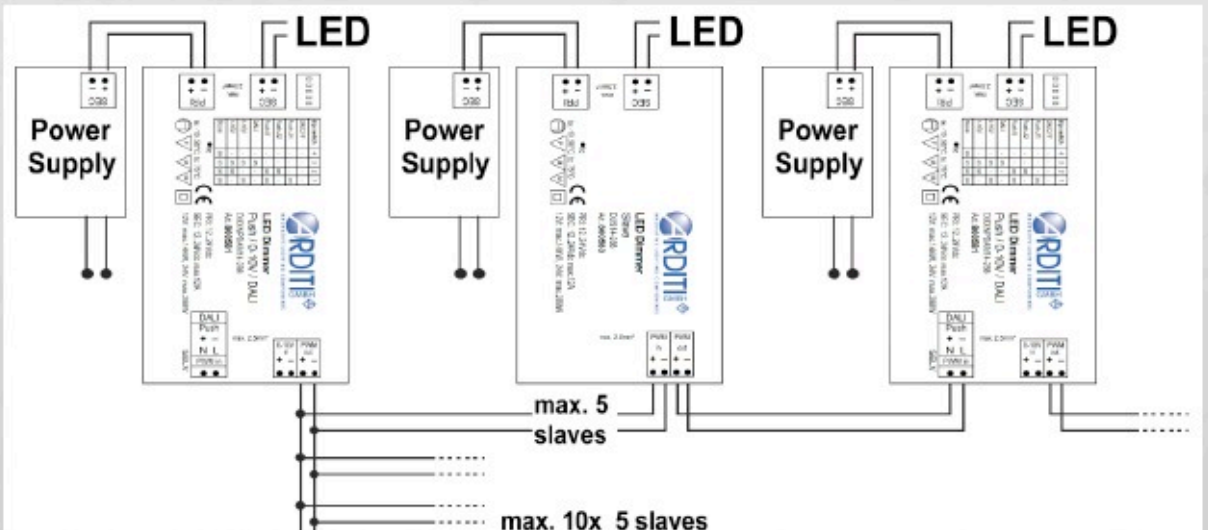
LED

LED

LED

Power Supply

Power Supply

Power Supply

RDITI GmbH

LED Dimmer Push / 0-10V / DALI

RDITI GmbH

LED Dimmer Slave

RDITI GmbH

LED Dimmer Push / 0-10V / DALI

DALI Push + – N L

DALI Push + – N L

max. 5 slaves

max. 10x 5 slaves